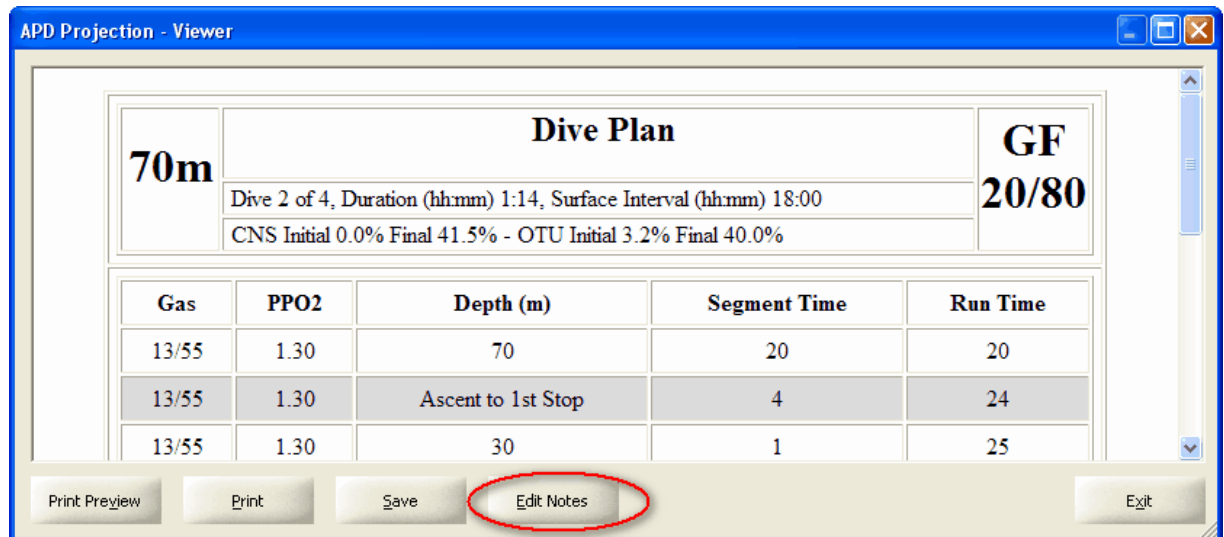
APD Projection - Viewer

| 70m | Dive Plan | GF 20/80 |
|---|---|---|
| | Dive 2 of 4, Duration (hh:mm) 1:14, Surface Interval (hh:mm) 18:00 | |
| | CNS Initial 0.0% Final 41.5% - OTU Initial 3.2% Final 40.0% | |

| Gas | PPO2 | Depth (m) | Segment Time | Run Time |
|---|---|---|---|---|
| 13/55 | 1.30 | 70 | 20 | 20 |
| 13/55 | 1.30 | Ascent to 1st Stop | 4 | 24 |
| 13/55 | 1.30 | 30 | 1 | 25 |

Print Preview Print Save Edit Notes Exit